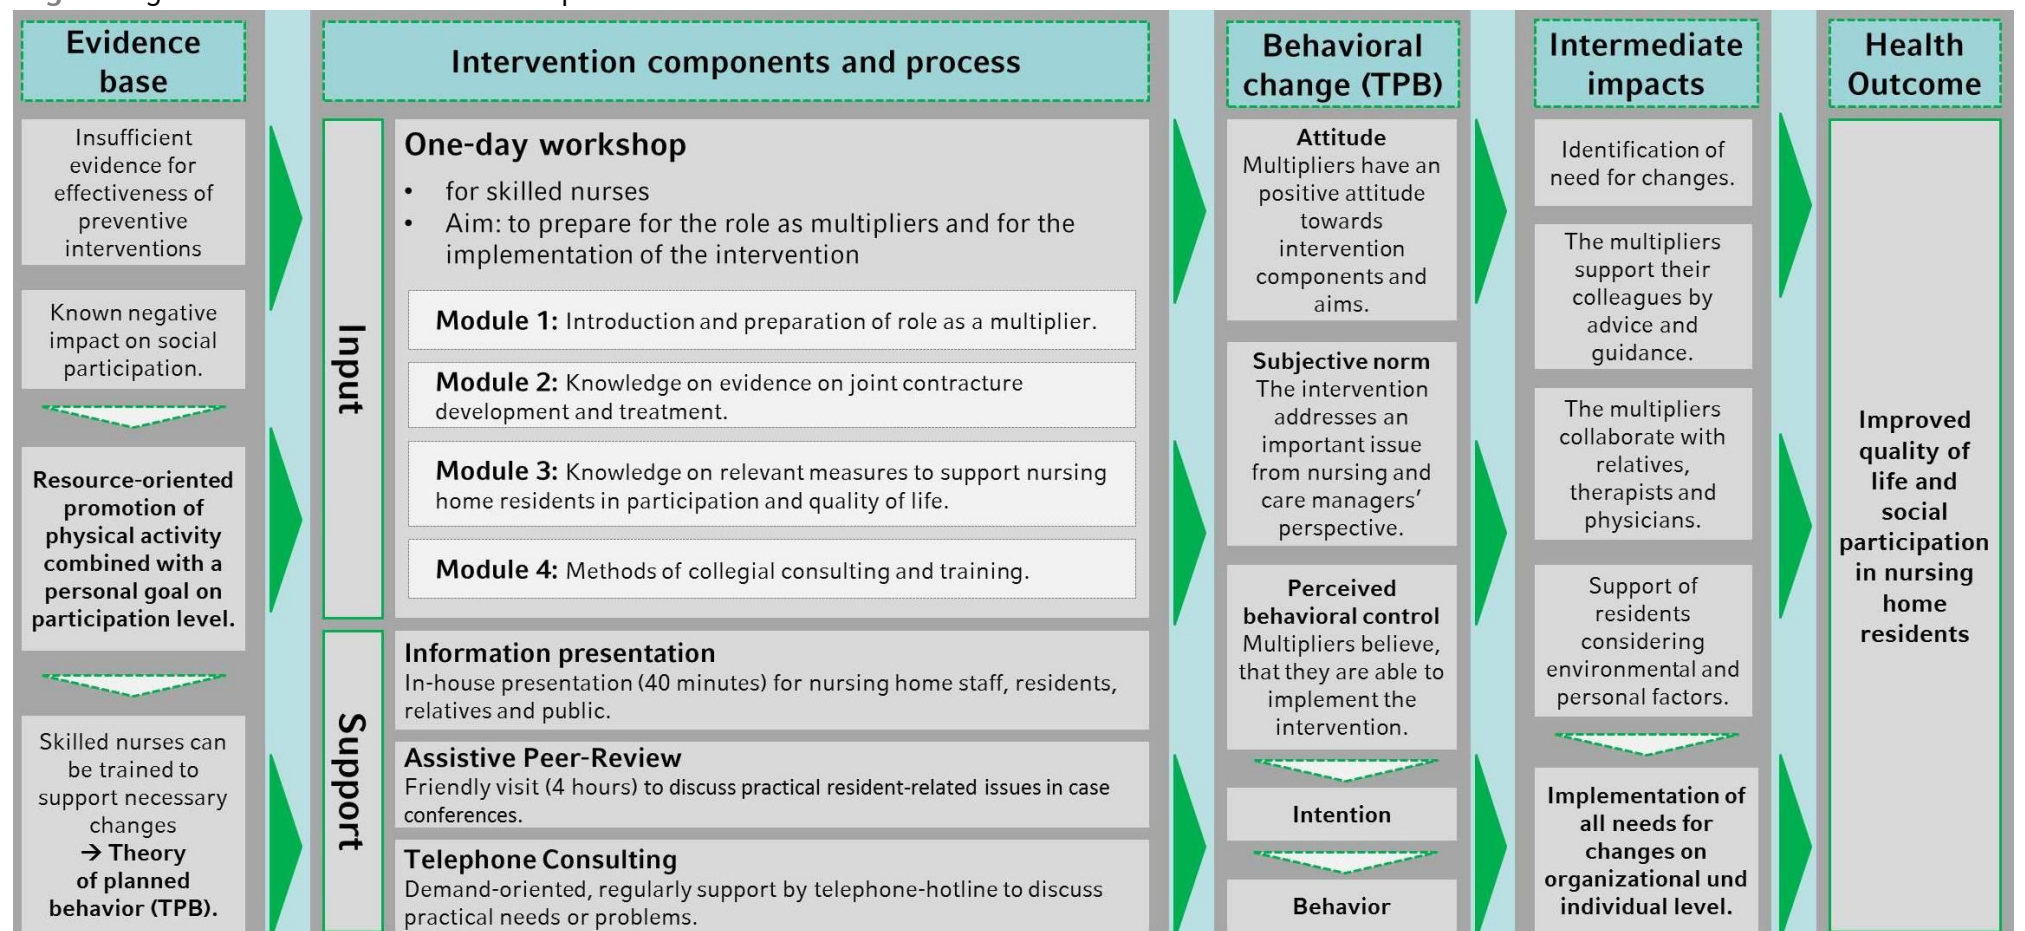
Evidence base

Insufficient evidence for effectiveness of preventive interventions

Known negative impact on social participation.

Resource-oriented promotion of physical activity combined with a personal goal on participation level.

Skilled nurses can be trained to support necessary changes → Theory of planned behavior (TPB).

Intervention components and process

Input

One-day workshop
• for skilled nurses
• Aim: to prepare for the role as multipliers and for the implementation of the intervention

Module 1: Introduction and preparation of role as a multiplier.

Module 2: Knowledge on evidence on joint contracture development and treatment.

Module 3: Knowledge on relevant measures to support nursing home residents in participation and quality of life.

Module 4: Methods of collegial consulting and training.

Support

Information presentation
In-house presentation (40 minutes) for nursing home staff, residents, relatives and public.

Assistive Peer-Review
Friendly visit (4 hours) to discuss practical resident-related issues in case conferences.

Telephone Consulting
Demand-oriented, regularly support by telephone-hotline to discuss practical needs or problems.

Behavioral change (TPB)

Attitude
Multipliers have an positive attitude towards intervention components and aims.

Subjective norm
The intervention addresses an important issue from nursing and care managers' perspective.

Perceived behavioral control
Multipliers believe, that they are able to implement the intervention.

Intention

Behavior

Intermediate impacts

Identification of need for changes.

The multipliers support their colleagues by advice and guidance.

The multipliers collaborate with relatives, therapists and physicians.

Support of residents considering environmental and personal factors.

Implementation of all needs for changes on organizational und individual level.

Health Outcome

Improved quality of life and social participation in nursing home residents